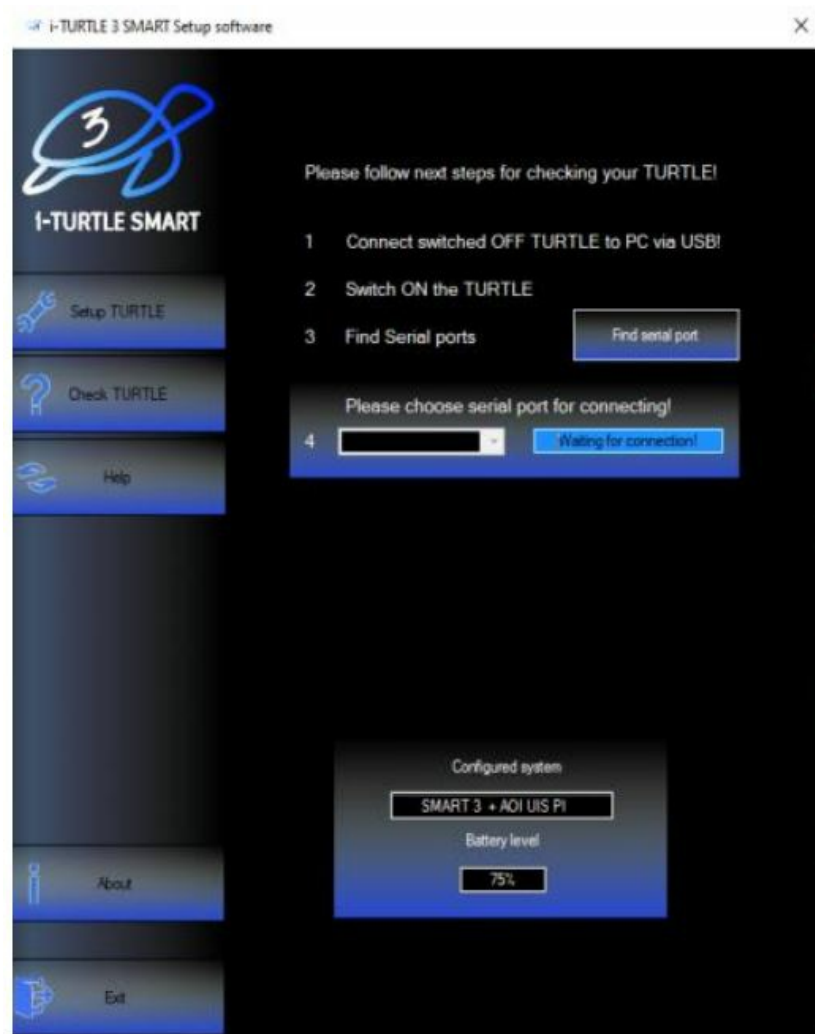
i-TURTLE 3 SMART Setup software

×

3

I-TURTLE SMART

Setup TURTLE

Check TURTLE

Help

About

Exit

Please follow next steps for checking your TURTLE!

1 Connect switched OFF TURTLE to PC via USB!

2 Switch ON the TURTLE

3 Find Serial ports

Find serial port

Please choose serial port for connecting!

4

Waiting for connection!

Configured system

SMART 3 + AOI UIS PI

Battery level

75%